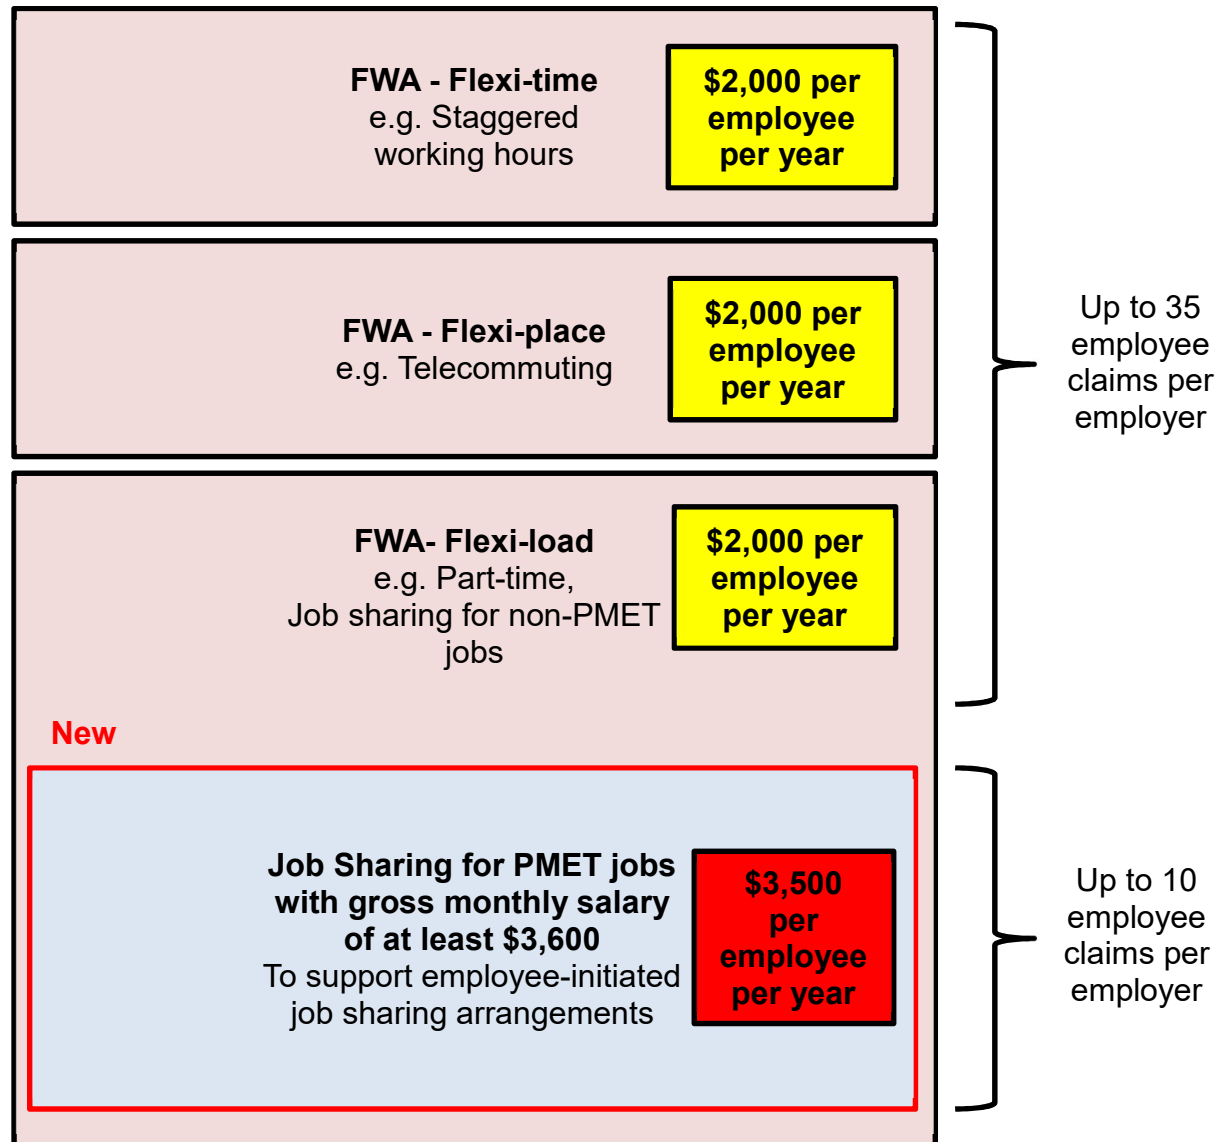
FWA - Flexi-time
e.g. Staggered working hours

$2,000 per employee per year

FWA - Flexi-place
e.g. Telecommuting

$2,000 per employee per year

FWA- Flexi-load
e.g. Part-time, Job sharing for non-PMET jobs

$2,000 per employee per year

Up to 35 employee claims per employer

New

Job Sharing for PMET jobs with gross monthly salary of at least $3,600
To support employee-initiated job sharing arrangements

$3,500 per employee per year

Up to 10 employee claims per employer